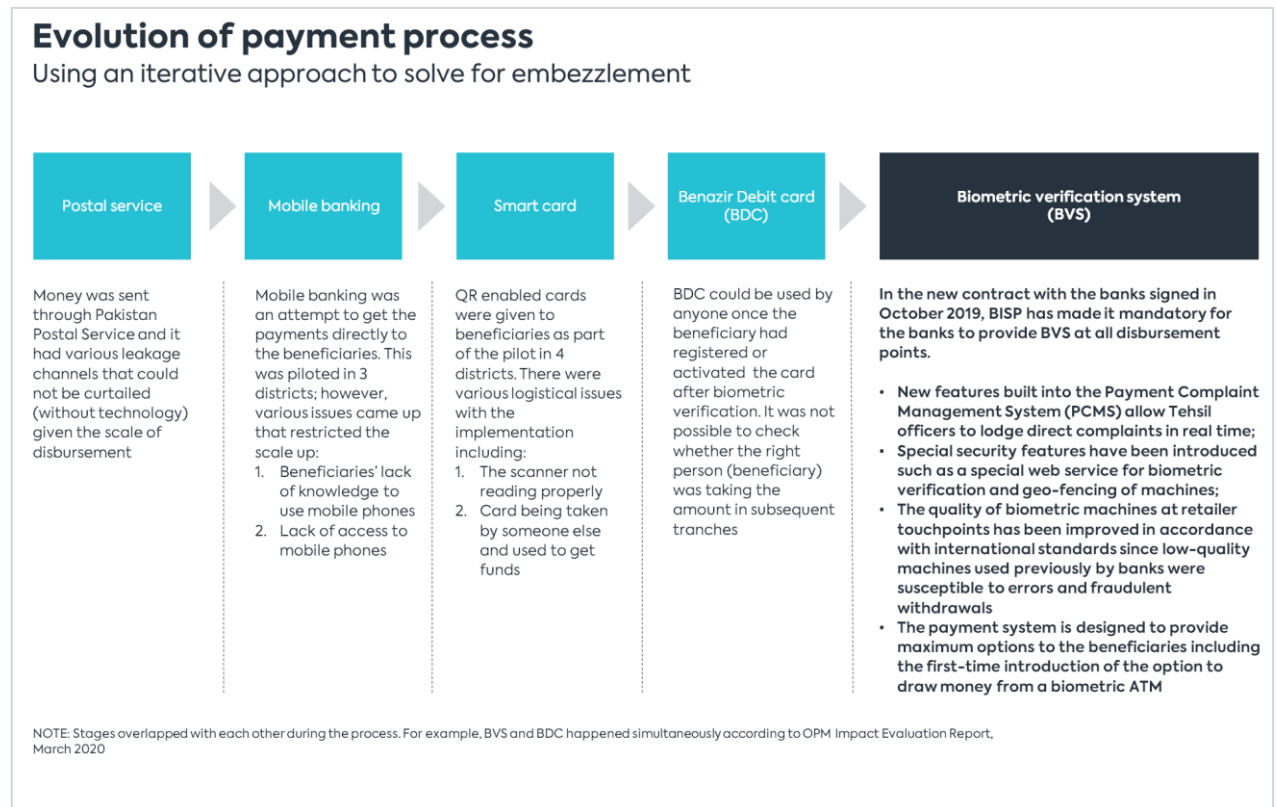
# Evolution of payment process
Using an iterative approach to solve for embezzlement

Postal service

Mobile banking

Smart card

Benazir Debit card (BDC)

Biometric verification system (BVS)

Money was sent through Pakistan Postal Service and it had various leakage channels that could not be curtailed (without technology) given the scale of disbursement

Mobile banking was an attempt to get the payments directly to the beneficiaries. This was piloted in 3 districts; however, various issues came up that restricted the scale up:
1. Beneficiaries' lack of knowledge to use mobile phones
2. Lack of access to mobile phones

QR enabled cards were given to beneficiaries as part of the pilot in 4 districts. There were various logistical issues with the implementation including:
1. The scanner not reading properly
2. Card being taken by someone else and used to get funds

BDC could be used by anyone once the beneficiary had registered or activated the card after biometric verification. It was not possible to check whether the right person (beneficiary) was taking the amount in subsequent tranches

In the new contract with the banks signed in October 2019, BISP has made it mandatory for the banks to provide BVS at all disbursement points.

• New features built into the Payment Complaint Management System (PCMS) allow Tehsil officers to lodge direct complaints in real time;
• Special security features have been introduced such as a special web service for biometric verification and geo-fencing of machines;
• The quality of biometric machines at retailer touchpoints has been improved in accordance with international standards since low-quality machines used previously by banks were susceptible to errors and fraudulent withdrawals
• The payment system is designed to provide maximum options to the beneficiaries including the first-time introduction of the option to draw money from a biometric ATM

NOTE: Stages overlapped with each other during the process. For example, BVS and BDC happened simultaneously according to OPM Impact Evaluation Report, March 2020